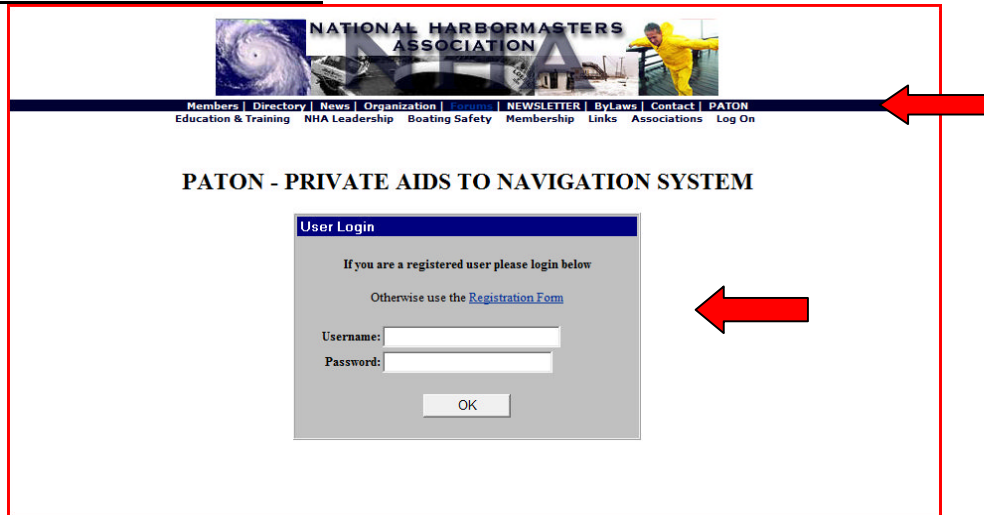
NATIONAL HARBORMASTERS ASSOCIATION

NHA

Members | Directory | News | Organization | Forums | NEWSLETTER | ByLaws | Contact | PATON
Education & Training NHA Leadership Boating Safety Membership Links Associations Log On

PATON - PRIVATE AIDS TO NAVIGATION SYSTEM

User Login

If you are a registered user please login below

Otherwise use the Registration Form

Username:
Password:

OK